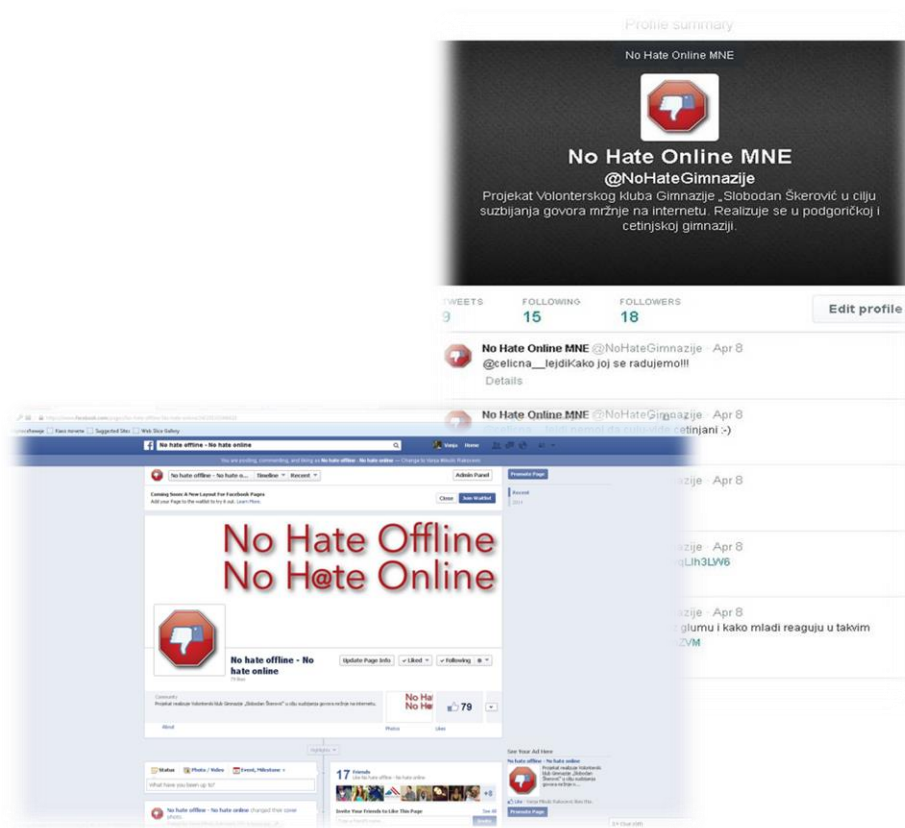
Profile summary

No Hate Online MNE

No Hate Online MNE
@NoHateGimnazije
Projekat Volonterskog kluba Gimnazije „Slobodan Škerović u cilju suzbijanja govora mržnje na internetu. Realizuje se u podgoričkoj i cetinjskoj gimnaziji.

TWEETS 9
FOLLOWING 15
FOLLOWERS 18
Edit profile

No Hate Online MNE @NoHateGimnazije · Apr 8
@celicna__lejdiKako joj se radujemo!!!
Details

No Hate Online MNE @NoHateGimnazije · Apr 8
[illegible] cetinjani :-)

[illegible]nazije · Apr 8

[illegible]nazije · Apr 8
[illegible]gLlh3LW6

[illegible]nazije · Apr 8
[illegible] glumu i kako mladi reaguju u takvim
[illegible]ZVM

No hate offline - No hate online
Vanja Home
No hate offline - No hate o... Timeline Recent
Admin Panel
Promote Page
Coming Soon: A New Layout For Facebook Pages
Add your Page to the waitlist to try it out. Learn More.
Close Join Waitlist
Recent
2014

No Hate Offline
No H@te Online

No hate offline - No hate online
Update Page Info
Liked
Following
Community
Projekat realizuje Volonterski klub Gimnazije „Slobodan Škerović" u cilju suzbijanja govora mržnje na internetu.
About
No Hate Offline No Hate Online
Photos
79
Likes

Status Photo / Video Event, Milestone
What have you been up to?
17 Friends
Like No hate offline - No hate online
Invite Your Friends to Like This Page
See All
No hate offline - No hate online changed their cover photo.
See Your Ad Here
No hate offline - No hate online
Projekat realizuje Volonterski klub Gimnazije „Slobodan Škerović" u cilju suzbijanja govora mržnje
Like
Promote Page